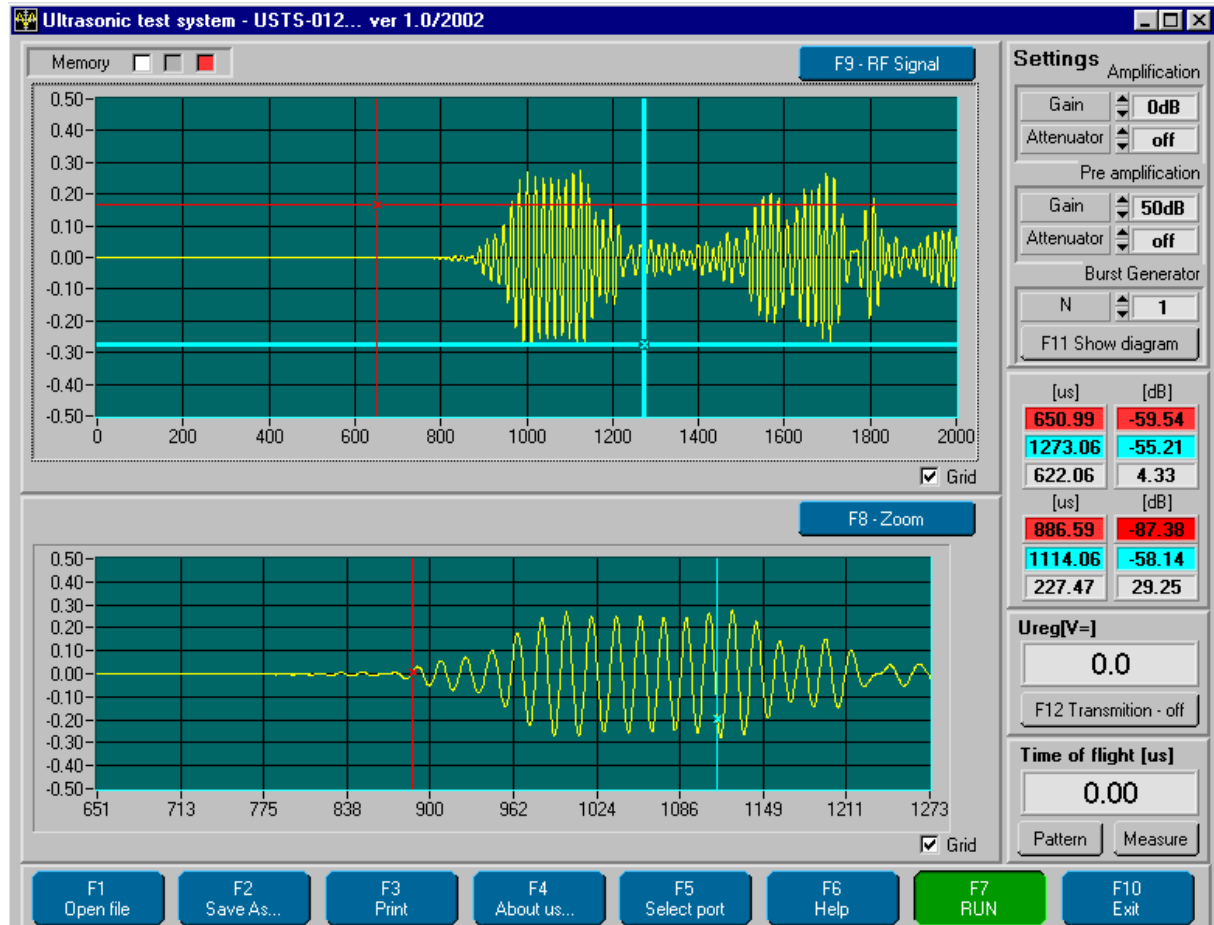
Ultrasonic test system - USTS-012... ver 1.0/2002

Memory

F9 - RF Signal

0.50
0.40
0.30
0.20
0.10
0.00
-0.10
-0.20
-0.30
-0.40
-0.50

0 200 400 600 800 1000 1200 1400 1600 1800 2000

Grid

F8 - Zoom

0.50
0.40
0.30
0.20
0.10
0.00
-0.10
-0.20
-0.30
-0.40
-0.50

651 713 775 838 900 962 1024 1086 1149 1211 1273

Grid

Settings Amplification

Gain 0dB
Attenuator off

Pre amplification

Gain 50dB
Attenuator off

Burst Generator

N 1

F11 Show diagram

| [us] | [dB] |
|---|---|
| 650.99 | -59.54 |
| 1273.06 | -55.21 |
| 622.06 | 4.33 |

| [us] | [dB] |
|---|---|
| 886.59 | -87.38 |
| 1114.06 | -58.14 |
| 227.47 | 29.25 |

Ureg[V=]

0.0

F12 Transmition - off

Time of flight [us]

0.00

Pattern Measure

F1 Open file
F2 Save As...
F3 Print
F4 About us...
F5 Select port
F6 Help
F7 RUN
F10 Exit